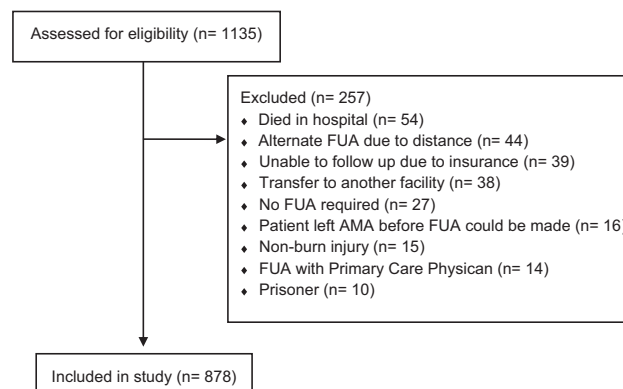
Assessed for eligibility (n= 1135)

Excluded (n= 257)
- Died in hospital (n= 54)
- Alternate FUA due to distance (n= 44)
- Unable to follow up due to insurance (n= 39)
- Transfer to another facility (n= 38)
- No FUA required (n= 27)
- Patient left AMA before FUA could be made (n= 16)
- Non-burn injury (n= 15)
- FUA with Primary Care Physican (n= 14)
- Prisoner (n= 10)

Included in study (n= 878)